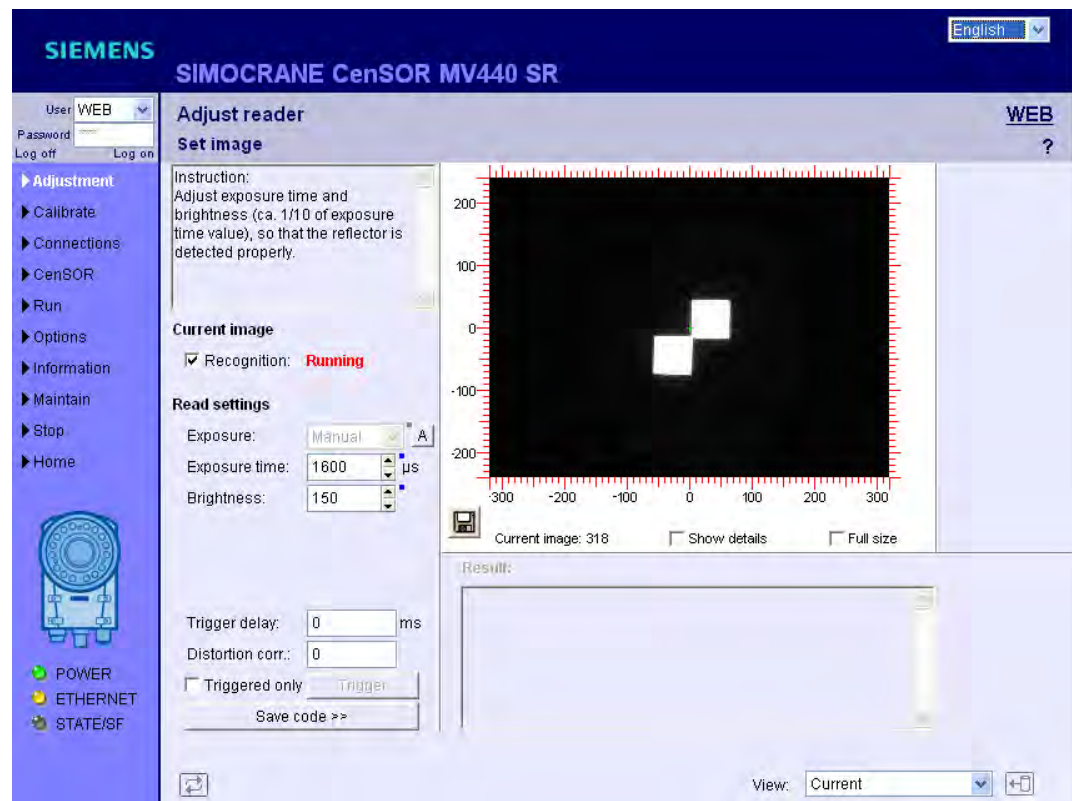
SIEMENS

SIMOCRANE CenSOR MV440 SR

English

User WEB
Password \*\*\*\*
Log off Log on

Adjustment
Calibrate
Connections
CenSOR
Run
Options
Information
Maintain
Stop
Home

POWER
ETHERNET
STATE/SF

Adjust reader
Set image

WEB
?

Instruction:
Adjust exposure time and brightness (ca. 1/10 of exposure time value), so that the reflector is detected properly.

Current image
Recognition: Running

Read settings
Exposure: Manual A
Exposure time: 1600 µs
Brightness: 150

Trigger delay: 0 ms
Distortion corr.: 0
Triggered only Trigger
Save code >>

200
100
0
-100
-200
-300 -200 -100 0 100 200 300

Current image: 318
Show details
Full size

Result:

View: Current